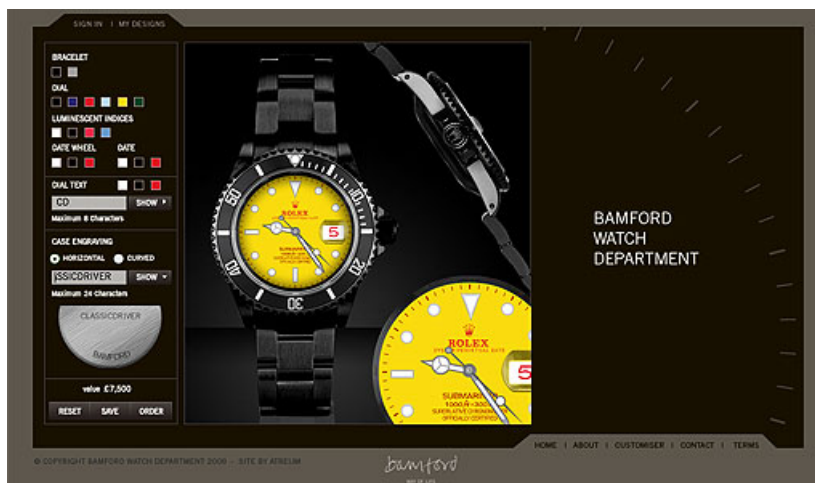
SIGN IN | MY DESIGNS

BRACELET

DIAL

LUMINESCENT INDICES

DATE WHEEL

DATE

DIAL TEXT

CD

SHOW

Maximum 8 Characters

CASE ENGRAVING

HORIZONTAL

CURVED

SSICDRIVER

SHOW

Maximum 24 Characters

CLASSICDRIVER

BAMFORD

value £7,500

RESET

SAVE

ORDER

ROLEX

5

10

20

30

40

50

ROLEX

5

SUBMARINER

BAMFORD WATCH DEPARTMENT

HOME | ABOUT | CUSTOMISER | CONTACT | TERMS

© COPYRIGHT BAMFORD WATCH DEPARTMENT 2008 – SITE BY ATREUM

bamford